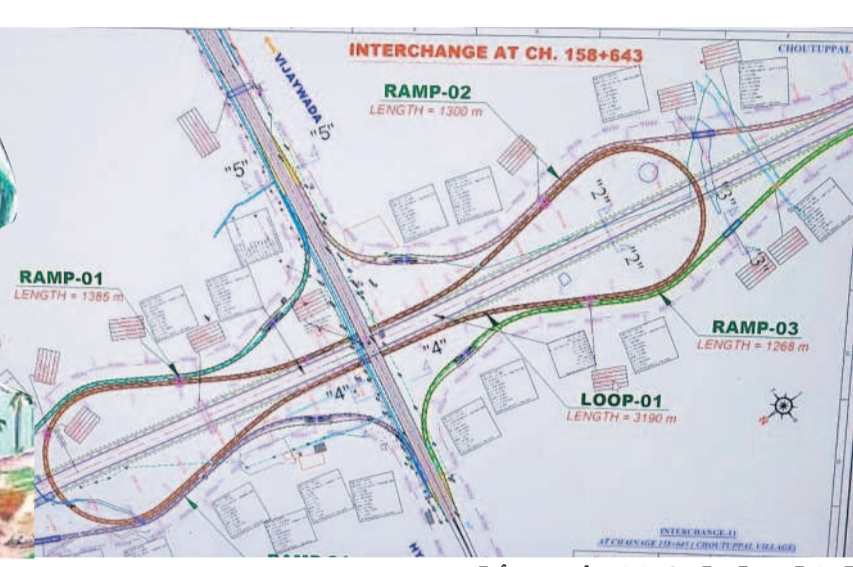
INTERCHANGE AT CH. 158+643

CHOUTUPPAL

VIJAYWADA

RAMP-02
LENGTH = 1300 m

"5"

"5"

"2"

"2"

"3"

"3"

RAMP-01
LENGTH = 1385 m

"4"

"4"

RAMP-03
LENGTH = 1268 m

LOOP-01
LENGTH = 3190 m

INTERCHANGE AT
AT CHAINAGE 158+643 ( CHOUTUPPAL VILLAGE)